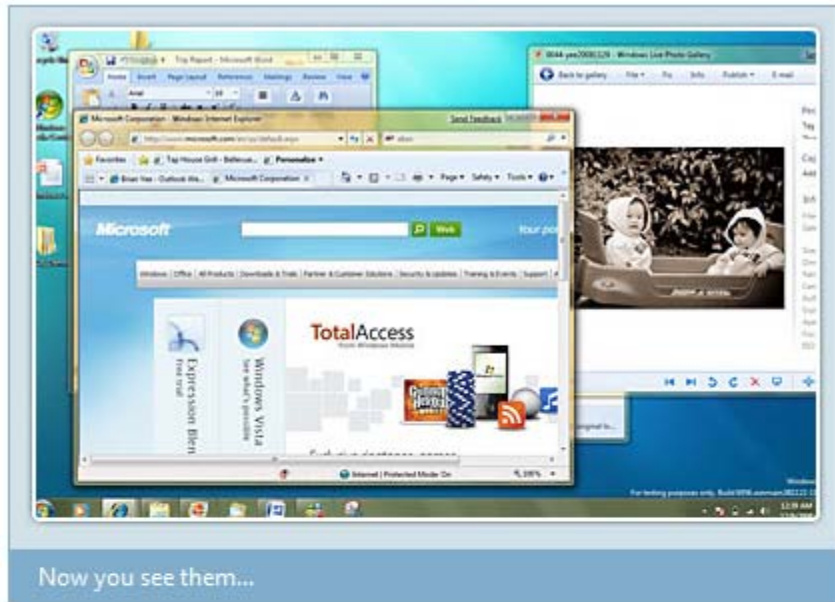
Trip Report - Microsoft Word

Home Insert Page Layout References Mailings Review View

Arial

Microsoft Corporation - Windows Internet Explorer

Send Feedback

http://www.microsoft.com/en/us/default.aspx

Favorites

Tap House Grill - Bellevue...

Personalize

Brian Yee - Outlook We...

Microsoft Corporation

Page Safety Tools

Microsoft

Web

Your pot

Windows | Office | All Products | Downloads & Trials | Partner & Customer Solutions | Security & Updates | Training & Events | Support

Expression Blend Free trial

Windows Vista See what's possible

TotalAccess

from Windows Mobile

Internet | Protected Mode: On

100%

Windows Live Photo Gallery

Back to gallery File Fix Info Publish E-mail

For testing purposes only. Build

12:39 AM

Now you see them...